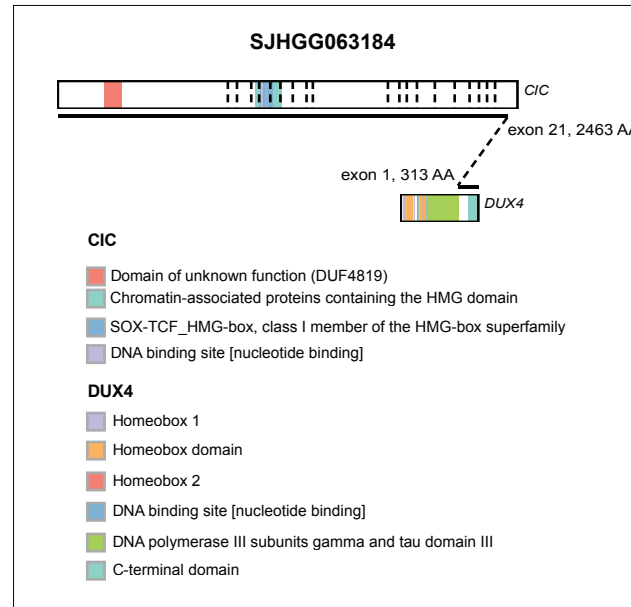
SJHGG063184

CIC

exon 21, 2463 AA

exon 1, 313 AA

DUX4

CIC

Domain of unknown function (DUF4819)

Chromatin-associated proteins containing the HMG domain

SOX-TCF_HMG-box, class I member of the HMG-box superfamily

DNA binding site [nucleotide binding]

DUX4

Homeobox 1

Homeobox domain

Homeobox 2

DNA binding site [nucleotide binding]

DNA polymerase III subunits gamma and tau domain III

C-terminal domain